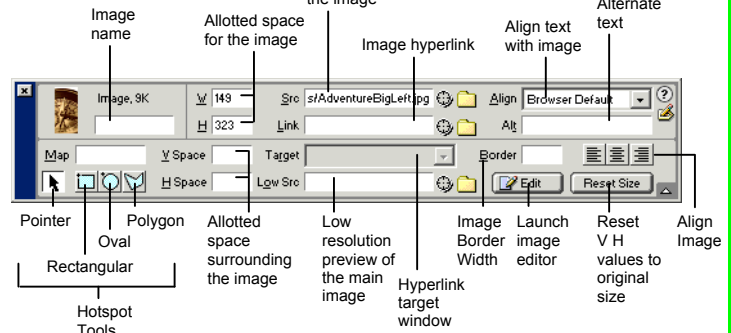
Image name

Allotted space for the image

the image

Image hyperlink

Align text with image

Alternate text

Image, 9K

W 149

H 323

Src s/AdventureBigLeft.jpg

Link

Align Browser Default

Alt

Map

V Space

H Space

Target

Low Src

Border

Edit

Reset Size

Pointer

Oval

Polygon

Rectangular

Hotspot Tools

Allotted space surrounding the image

Low resolution preview of the main image

Hyperlink target window

Image Border Width

Launch image editor

Reset V H values to original size

Align Image